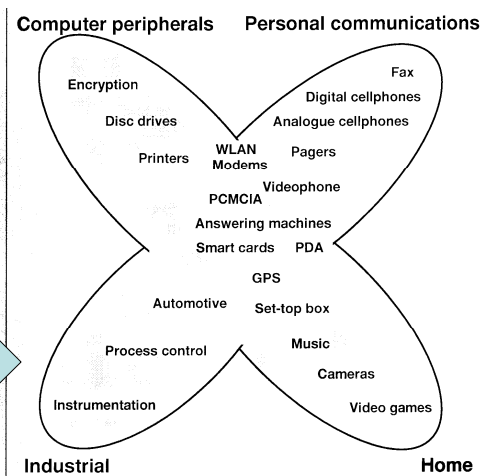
Computer peripherals

Personal communications

Encryption

Disc drives

Printers

WLAN

Modems

Fax

Digital cellphones

Analogue cellphones

Pagers

Videophone

PCMCIA

Answering machines

Smart cards

PDA

GPS

Automotive

Set-top box

Process control

Music

Cameras

Instrumentation

Video games

Industrial

Home